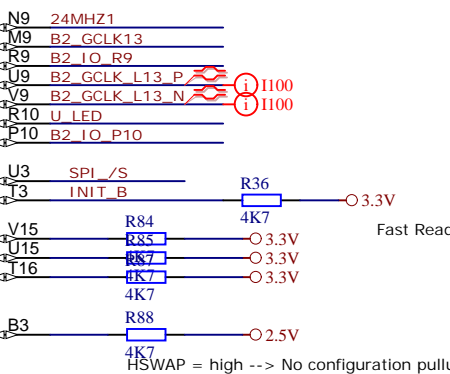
N9 24MHZ1
M9 B2_GCLK13
R9 B2_IO_R9
U9 B2_GCLK_L13_P
V9 B2_GCLK_L13_N
I100
I100
R10 U_LED
P10 B2_IO_P10

U3 SPI_/S
T3 INIT_B
R36
4K7
3.3V

Fast Read

V15
U15
T16
R84
R85
R87
4K7
4K7
3.3V
3.3V
3.3V

B3
R88
4K7
2.5V
HSWAP = high --> No configuration pullu